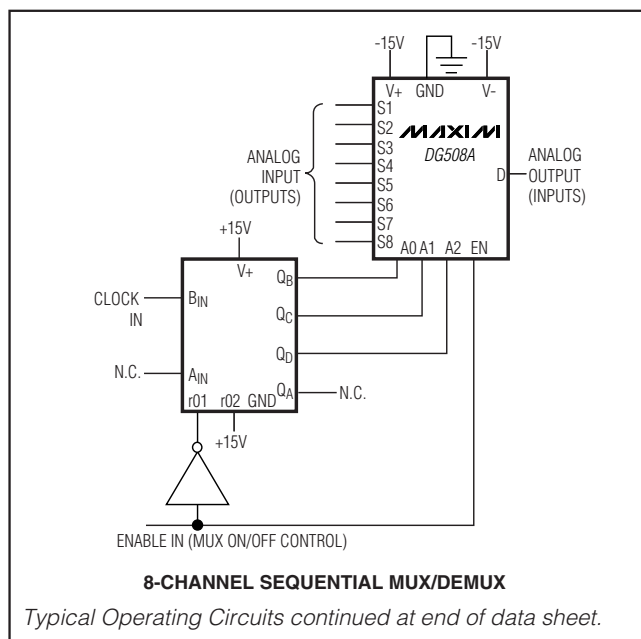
-15V
GND
-15V
V+
V-
S1
S2
S3
S4
S5
S6
S7
S8
MAXIM
DG508A
ANALOG INPUT (OUTPUTS)
D
ANALOG OUTPUT (INPUTS)
A0 A1 A2 EN
+15V
V+
$Q_B$
$Q_C$
$Q_D$
$Q_A$
CLOCK IN
$B_{IN}$
N.C.
$A_{IN}$
N.C.
r01 r02 GND
+15V
ENABLE IN (MUX ON/OFF CONTROL)

8-CHANNEL SEQUENTIAL MUX/DEMUX

Typical Operating Circuits continued at end of data sheet.